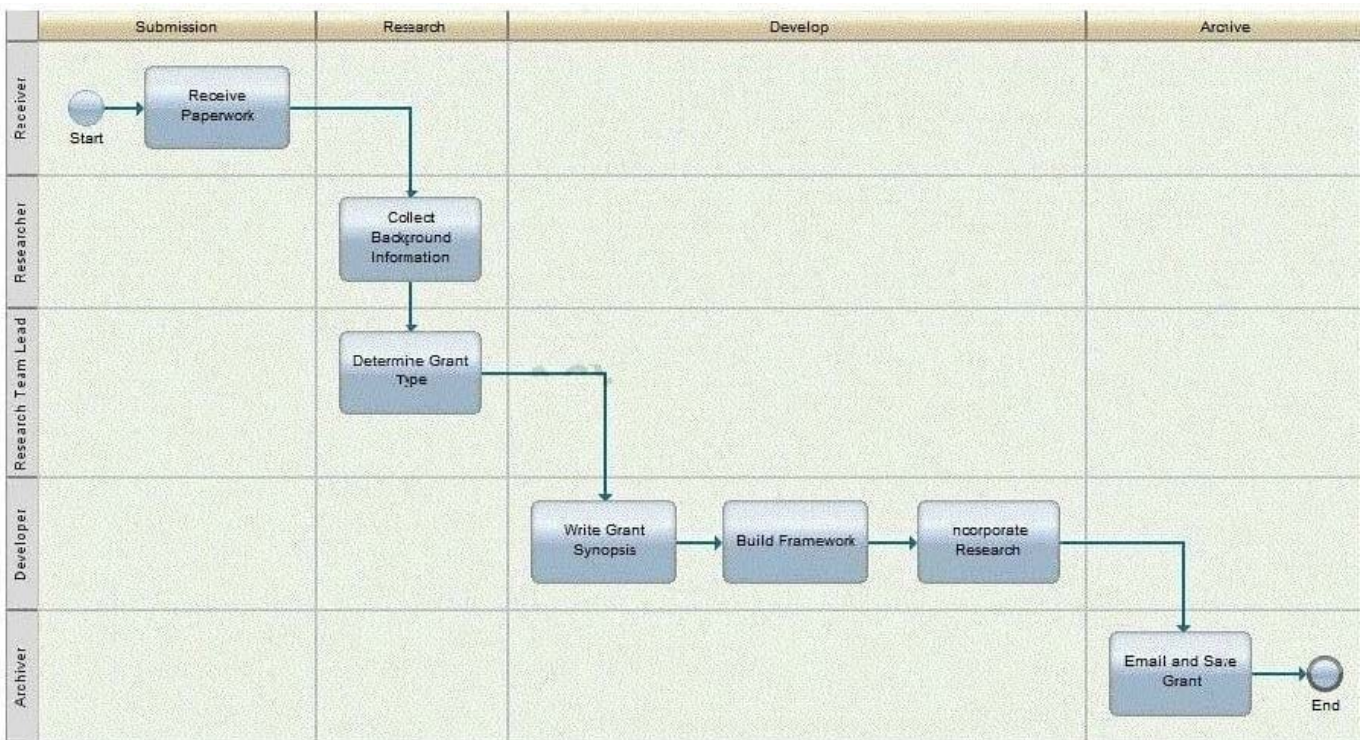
Submission
Research
Develop
Archive

Receiver
Researcher
Research Team Lead
Developer
Archiver

Start
Receive Paperwork
Collect Background Information
Determine Grant Type
Write Grant Synopsis
Build Framework
ncorporate Research
Email and Save Grant
End